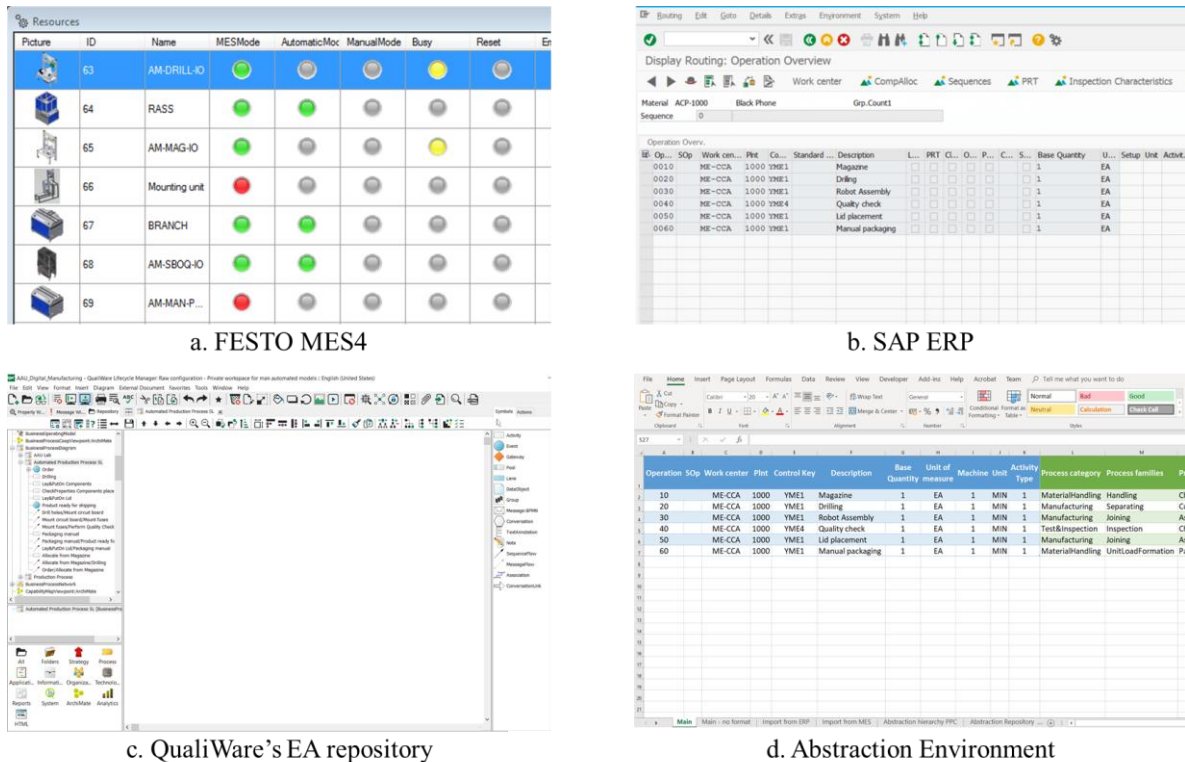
Resources

| Picture | ID | Name | MESMode | AutomaticMoc | ManualMode | Busy | Reset |
|---|---|---|---|---|---|---|---|
| | 63 | AM-DRILL-IO | | | | | |
| | 64 | RASS | | | | | |
| | 65 | AM-MAG-IO | | | | | |
| | 66 | Mounting unit | | | | | |
| | 67 | BRANCH | | | | | |
| | 68 | AM-SBOQ-IO | | | | | |
| | 69 | AM-MAN-P... | | | | | |

a. FESTO MES4

Routing Edit Goto Details Extras Environment System Help

Display Routing: Operation Overview

Work center CompAlloc Sequences PRT Inspection Characteristics

Material ACP-1000 Black Phone Grp.Count1
Sequence 0

Operation Overv.

| Op... | SOp | Work cen... | Plnt | Co... | Standard ... | Description | Base Quantity | U... |
|---|---|---|---|---|---|---|---|---|
| 0010 | | ME-CCA | 1000 | YME1 | | Magazine | 1 | EA |
| 0020 | | ME-CCA | 1000 | YME1 | | Drilling | 1 | EA |
| 0030 | | ME-CCA | 1000 | YME1 | | Robot Assembly | 1 | EA |
| 0040 | | ME-CCA | 1000 | YME4 | | Quality check | 1 | EA |
| 0050 | | ME-CCA | 1000 | YME1 | | Lid placement | 1 | EA |
| 0060 | | ME-CCA | 1000 | YME1 | | Manual packaging | 1 | EA |

b. SAP ERP

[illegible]

Automated Production Process SL

All Folders Strategy Process Reports System ArchiMate Analytics HTML

Activity Event Gateway Pool Lane DataObject Group Conversation TextAnnotation Note SequenceFlow MessageFlow Association

c. QualiWare's EA repository

File Home Insert Page Layout Formulas Data Review View Developer Add-ins Help Acrobat Team Tell me what you want to do

Normal Bad Good Neutral Calculation Check Cell

| Operation | SOp | Work center | Plnt | Control Key | Description | Base Quantity | Unit of measure | Machine | Unit | Activity Type | Process category | Process families |
|---|---|---|---|---|---|---|---|---|---|---|---|---|
| 10 | | ME-CCA | 1000 | YME1 | Magazine | 1 | EA | 1 | MIN | 1 | MaterialHandling | Handling |
| 20 | | ME-CCA | 1000 | YME1 | Drilling | 1 | EA | 1 | MIN | 1 | Manufacturing | Separating |
| 30 | | ME-CCA | 1000 | YME1 | Robot Assembly | 1 | EA | 1 | MIN | 1 | Manufacturing | Joining |
| 40 | | ME-CCA | 1000 | YME4 | Quality check | 1 | EA | 1 | MIN | 1 | Test&Inspection | Inspection |
| 50 | | ME-CCA | 1000 | YME1 | Lid placement | 1 | EA | 1 | MIN | 1 | Manufacturing | Joining |
| 60 | | ME-CCA | 1000 | YME1 | Manual packaging | 1 | EA | 1 | MIN | 1 | MaterialHandling | UnitLoadFormation |

Main | Main - no format | Import from ERP | Import from MES | Abstraction hierarchy PPC | Abstraction Repository ...

d. Abstraction Environment